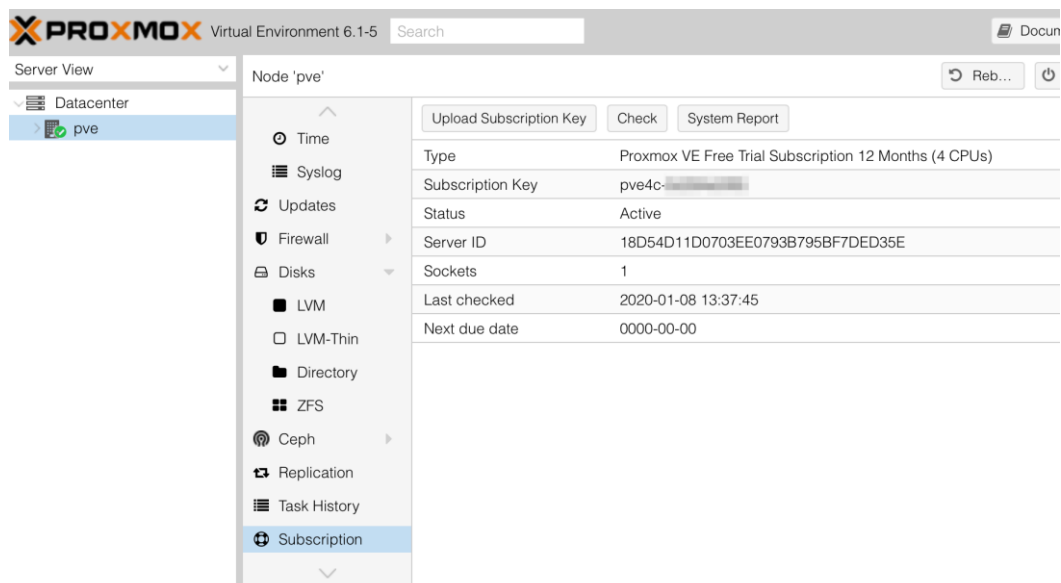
PROXMOX Virtual Environment 6.1-5 Search

Docum

Server View

Datacenter

pve

Node 'pve'

Reb...

Time

Syslog

Updates

Firewall

Disks

LVM

LVM-Thin

Directory

ZFS

Ceph

Replication

Task History

Subscription

Upload Subscription Key Check System Report

| Type | Proxmox VE Free Trial Subscription 12 Months (4 CPUs) |
|---|---|
| Subscription Key | pve4c-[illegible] |
| Status | Active |
| Server ID | 18D54D11D0703EE0793B795BF7DED35E |
| Sockets | 1 |
| Last checked | 2020-01-08 13:37:45 |
| Next due date | 0000-00-00 |